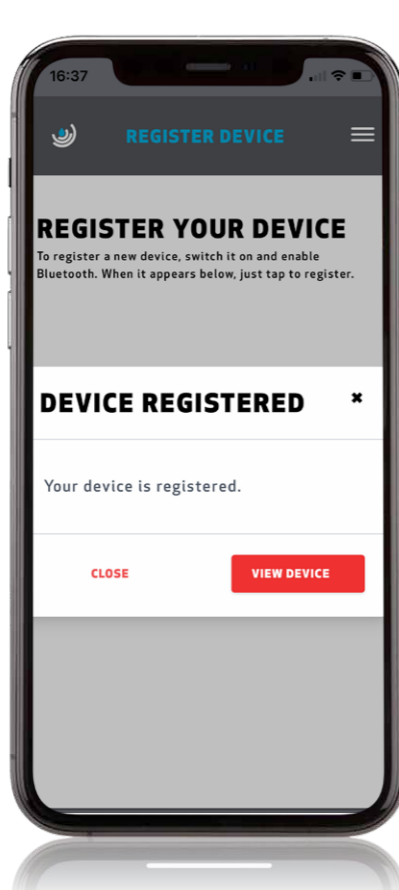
16:37

REGISTER DEVICE

REGISTER YOUR DEVICE

To register a new device, switch it on and enable Bluetooth. When it appears below, just tap to register.

DEVICE REGISTERED

Your device is registered.

CLOSE

VIEW DEVICE